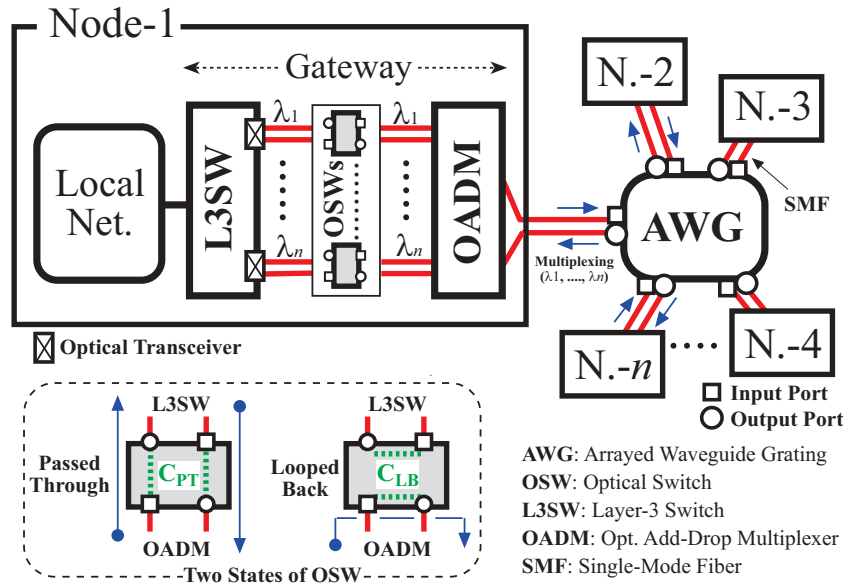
Node-1

Gateway

Local Net.

L3SW

$\lambda_1$

$\lambda_n$

OSWs

$\lambda_1$

$\lambda_n$

OADM

Multiplexing ($\lambda 1$, ...., $\lambda n$)

N.-2

N.-3

SMF

AWG

N.-4

N.-$n$

Optical Transceiver

Input Port

Output Port

L3SW

Passed Through

$C_{PT}$

OADM

L3SW

Looped Back

$C_{LB}$

OADM

Two States of OSW

AWG: Arrayed Waveguide Grating
OSW: Optical Switch
L3SW: Layer-3 Switch
OADM: Opt. Add-Drop Multiplexer
SMF: Single-Mode Fiber